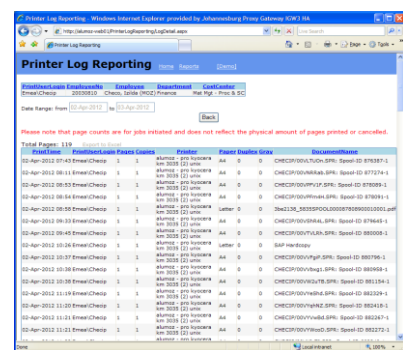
Printer Log Reporting - Windows Internet Explorer provided by Johannesburg Proxy Gateway IGW3 HA

http://alumsz-vwb01/PrinterLogReporting/LogDetail.aspx

Live Search

Printer Log Reporting

Page · Tools ·

Printer Log Reporting Home Reports [Demo]

| PrintUserLogin | EmployeeNo | Employee | Department | CostCenter |
|---|---|---|---|---|
| Emeal\Checop | 20030810 | Checo, Izilda (MOZ) | Finance | Mat Mgt - Proc & SC |

Date Range: from 02-Apr-2012 to 03-Apr-2012

Back

Please note that page counts are for jobs initiated and does not reflect the physical amount of pages printed or cancelled.

Total Pages: 119 Export to Excel

| PrintTime | PrintUserLogin | Pages | Copies | Printer | Paper | Duplex | Gray | DocumentName |
|---|---|---|---|---|---|---|---|---|
| 02-Apr-2012 07:43 | Emeal\Checop | 1 | 1 | alumoz - pro kyocera km 3035 (2) unix | A4 | 0 | 0 | CHECIF/00VTUCm.SPR: Spool-ID 876387-1 |
| 02-Apr-2012 08:11 | Emeal\Checop | 1 | 1 | alumoz - pro kyocera km 3035 (2) unix | A4 | 0 | 0 | CHECIF/00VNRaS.SPR: Spool-ID 877274-1 |
| 02-Apr-2012 08:53 | Emeal\Checop | 1 | 1 | alumoz - pro kyocera km 3035 (2) unix | A4 | 0 | 0 | CHECIF/00VMPV1F.SPR: Spool-ID 878089-1 |
| 02-Apr-2012 08:54 | Emeal\Checop | 1 | 1 | alumoz - pro kyocera km 3035 (2) unix | A4 | 0 | 0 | CHECIF/00VPPmVH.SPR: Spool-ID 878091-1 |
| 02-Apr-2012 08:58 | Emeal\Checop | 1 | 1 | alumoz - pro kyocera km 3035 (2) unix | Letter | 0 | 0 | 3ba2138_5035SP0010008760890010001.pdf |
| 02-Apr-2012 09:33 | Emeal\Checop | 1 | 1 | alumoz - pro kyocera km 3035 (2) unix | A4 | 0 | 0 | CHECIF/00VSNKeL.SPR: Spool-ID 879645-1 |
| 02-Apr-2012 09:45 | Emeal\Checop | 1 | 1 | alumoz - pro kyocera km 3035 (2) unix | A4 | 0 | 0 | CHECIF/00VTVLRh.SPR: Spool-ID 880008-1 |
| 02-Apr-2012 10:26 | Emeal\Checop | 1 | 1 | alumoz - pro kyocera km 3035 (2) unix | Letter | 0 | 0 | SAP Hardcopy |
| 02-Apr-2012 10:37 | Emeal\Checop | 1 | 1 | alumoz - pro kyocera km 3035 (2) unix | A4 | 0 | 0 | CHECIF/00VFgJP.SPR: Spool-ID 880796-1 |
| 02-Apr-2012 10:38 | Emeal\Checop | 1 | 1 | alumoz - pro kyocera km 3035 (2) unix | A4 | 0 | 0 | CHECIF/00Vbxg1.SPR: Spool-ID 880958-1 |
| 02-Apr-2012 10:38 | Emeal\Checop | 1 | 1 | alumoz - pro kyocera km 3035 (2) unix | A4 | 0 | 0 | CHECIF/00W2uTB.SPR: Spool-ID 881154-1 |
| 02-Apr-2012 11:19 | Emeal\Checop | 1 | 1 | alumoz - pro kyocera km 3035 (2) unix | A4 | 0 | 0 | CHECIF/00VYwHHZ.SPR: Spool-ID 882324-1 |
| 02-Apr-2012 11:21 | Emeal\Checop | 1 | 1 | alumoz - pro kyocera km 3035 (2) unix | A4 | 0 | 0 | CHECIF/00VYwHHZ.SPR: Spool-ID 882418-1 |
| 02-Apr-2012 11:21 | Emeal\Checop | 1 | 1 | alumoz - pro kyocera km 3035 (2) unix | A4 | 0 | 0 | CHECIF/00VYvwBd.SPR: Spool-ID 882267-1 |
| 02-Apr-2012 11:21 | Emeal\Checop | 1 | 1 | alumoz - pro kyocera km 3035 (2) unix | A4 | 0 | 0 | CHECIF/00VWcoD.SPR: Spool-ID 882272-1 |

Done | Local intranet | 100%